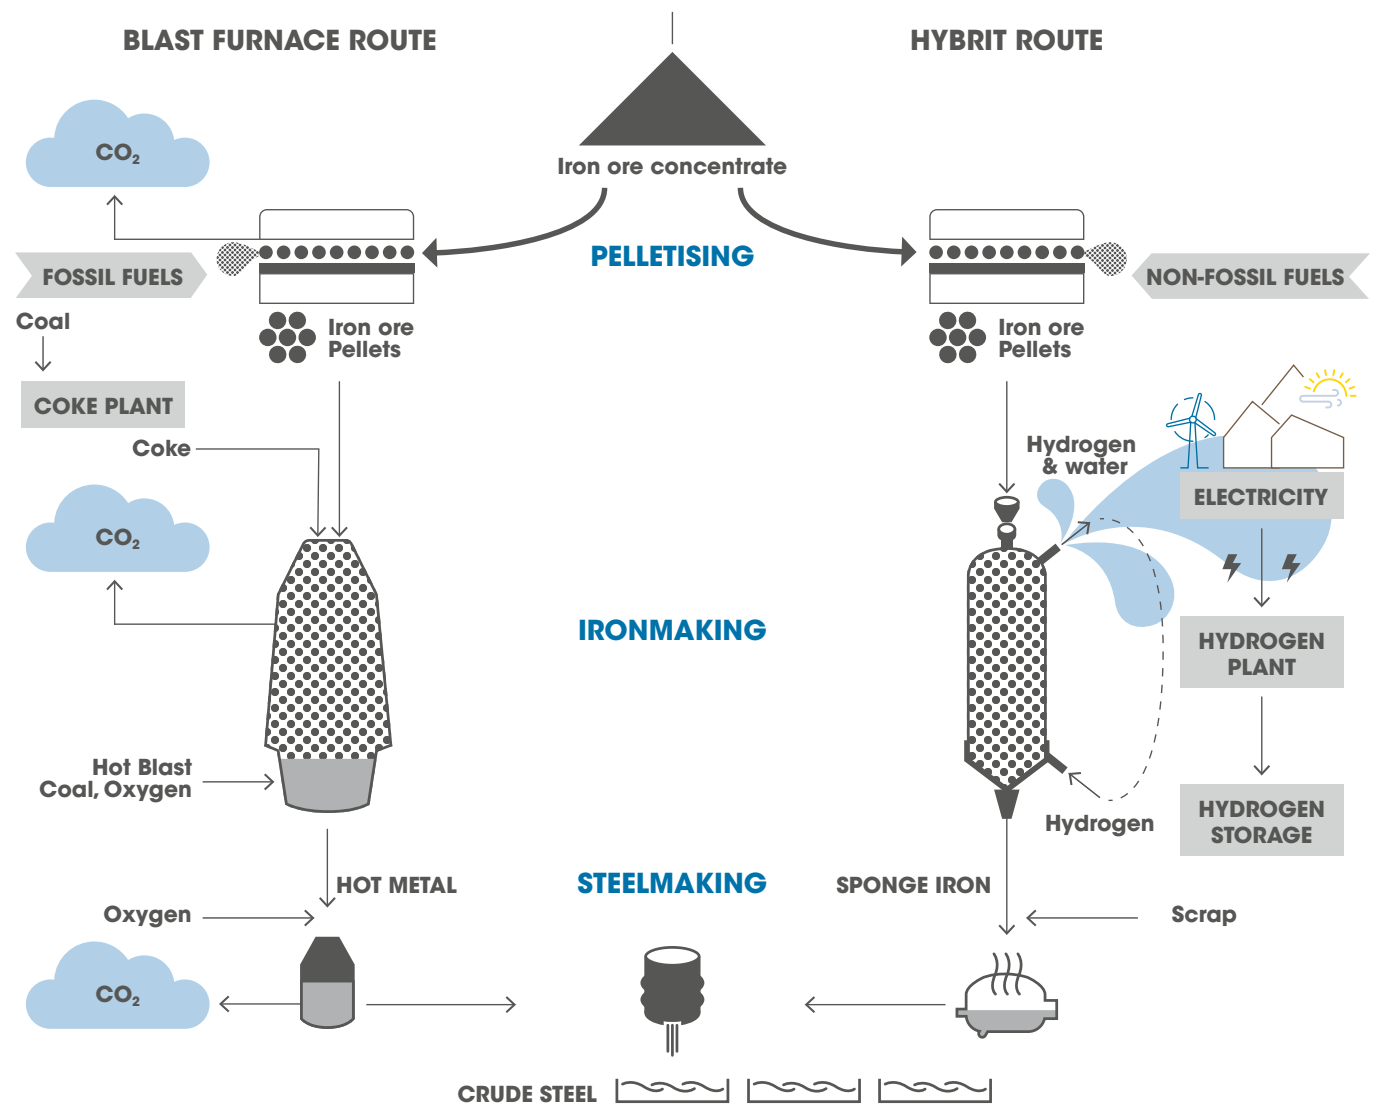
BLAST FURNACE ROUTE

HYBRIT ROUTE

Iron ore concentrate

$CO_2$

PELLETISING

FOSSIL FUELS

NON-FOSSIL FUELS

Coal

Iron ore Pellets

Iron ore Pellets

COKE PLANT

Coke

Hydrogen & water

ELECTRICITY

$CO_2$

IRONMAKING

HYDROGEN PLANT

Hot Blast Coal, Oxygen

Hydrogen

HYDROGEN STORAGE

HOT METAL

STEELMAKING

SPONGE IRON

Oxygen

Scrap

$CO_2$

CRUDE STEEL